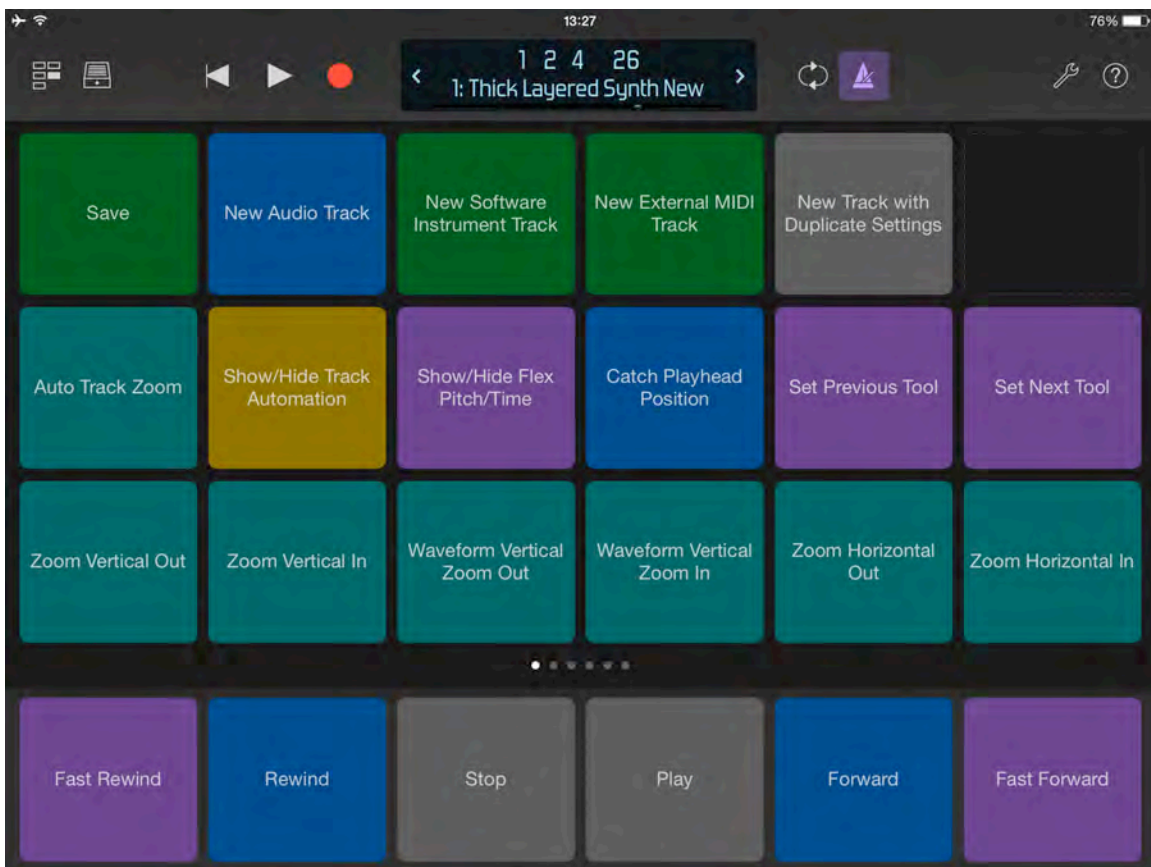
13:27

76%

1 2 4 26
1: Thick Layered Synth New

Save

New Audio Track

New Software Instrument Track

New External MIDI Track

New Track with Duplicate Settings

Auto Track Zoom

Show/Hide Track Automation

Show/Hide Flex Pitch/Time

Catch Playhead Position

Set Previous Tool

Set Next Tool

Zoom Vertical Out

Zoom Vertical In

Waveform Vertical Zoom Out

Waveform Vertical Zoom In

Zoom Horizontal Out

Zoom Horizontal In

Fast Rewind

Rewind

Stop

Play

Forward

Fast Forward